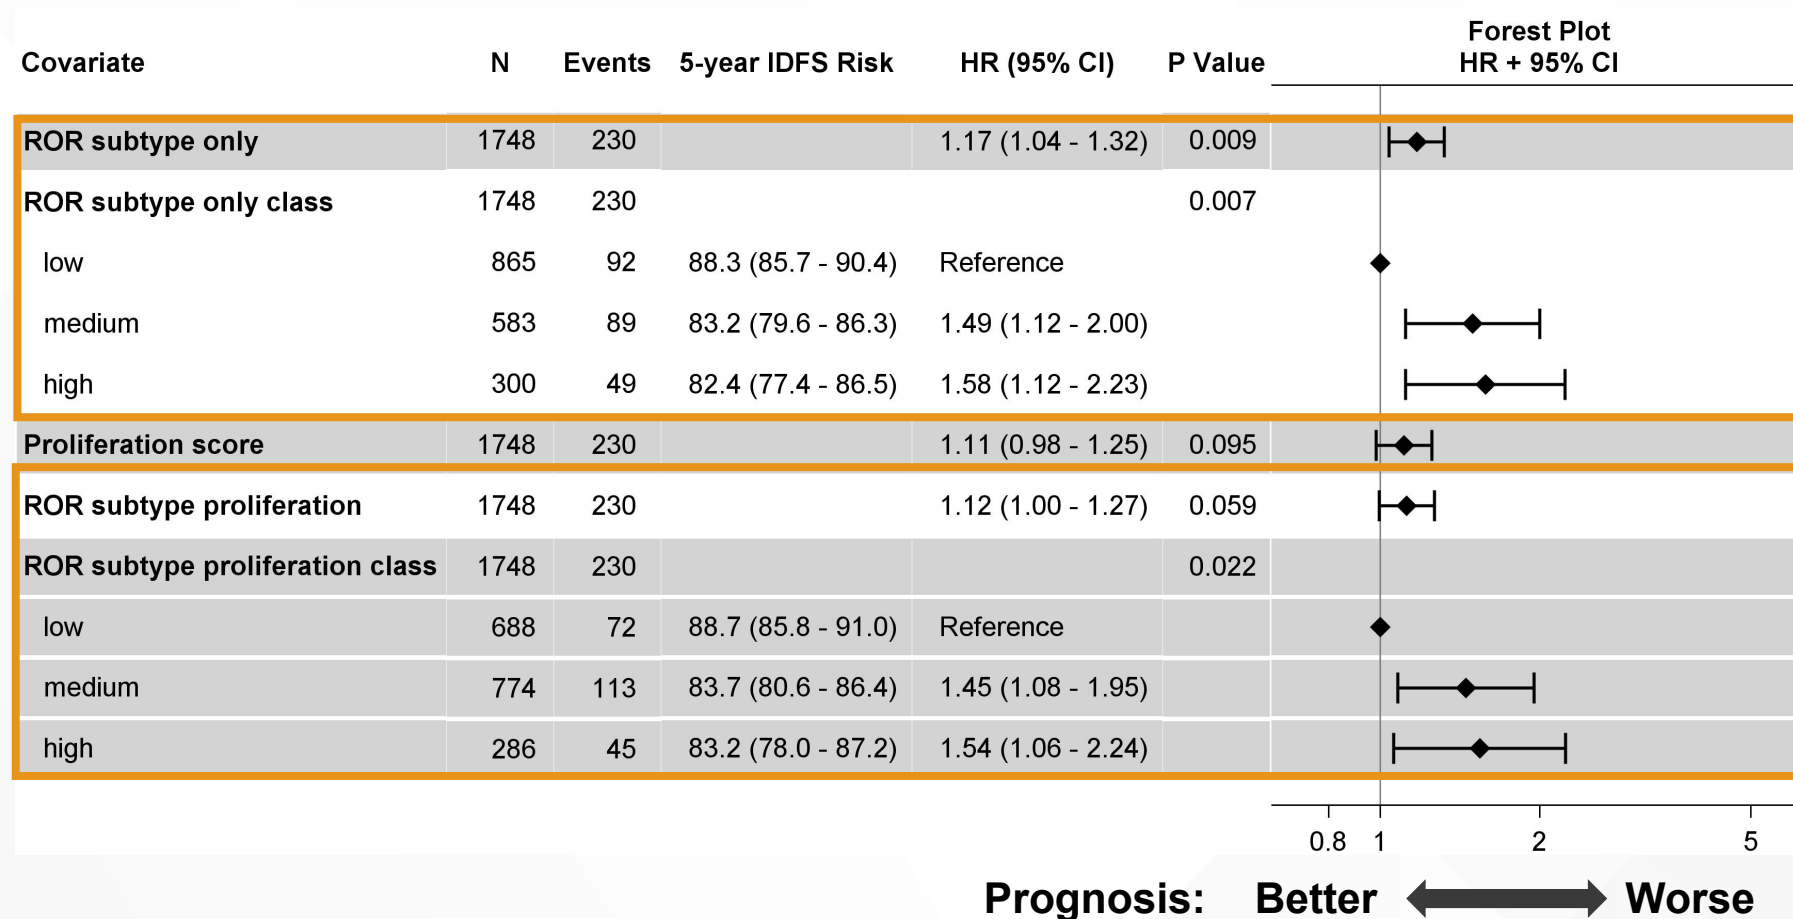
| Covariate | N | Events | 5-year IDFS Risk | HR (95% CI) | P Value | Forest Plot HR + 95% CI |
|---|---|---|---|---|---|---|
| ROR subtype only | 1748 | 230 | | 1.17 (1.04 - 1.32) | 0.009 | |
| ROR subtype only class | 1748 | 230 | | | 0.007 | |
| low | 865 | 92 | 88.3 (85.7 - 90.4) | Reference | | |
| medium | 583 | 89 | 83.2 (79.6 - 86.3) | 1.49 (1.12 - 2.00) | | |
| high | 300 | 49 | 82.4 (77.4 - 86.5) | 1.58 (1.12 - 2.23) | | |
| Proliferation score | 1748 | 230 | | 1.11 (0.98 - 1.25) | 0.095 | |
| ROR subtype proliferation | 1748 | 230 | | 1.12 (1.00 - 1.27) | 0.059 | |
| ROR subtype proliferation class | 1748 | 230 | | | 0.022 | |
| low | 688 | 72 | 88.7 (85.8 - 91.0) | Reference | | |
| medium | 774 | 113 | 83.7 (80.6 - 86.4) | 1.45 (1.08 - 1.95) | | |
| high | 286 | 45 | 83.2 (78.0 - 87.2) | 1.54 (1.06 - 2.24) | | |

0.8 1 2 5

Prognosis: Better Worse